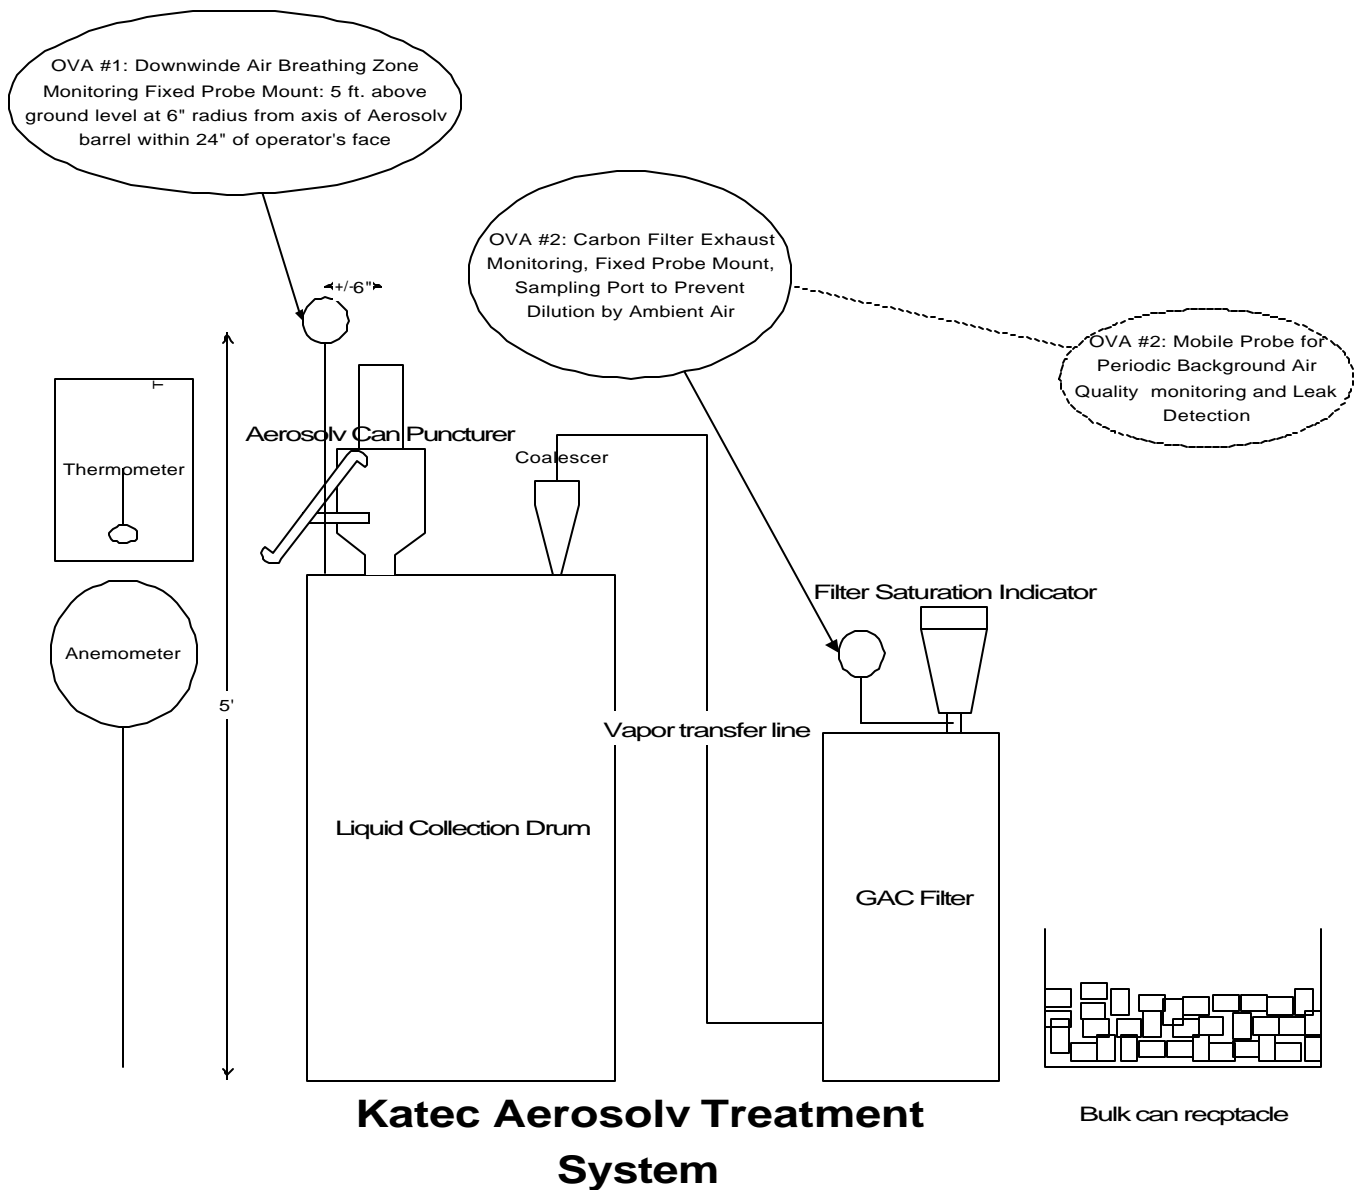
OVA #1: Downwinde Air Breathing Zone Monitoring Fixed Probe Mount: 5 ft. above ground level at 6" radius from axis of Aerosolv barrel within 24" of operator's face

OVA #2: Carbon Filter Exhaust Monitoring, Fixed Probe Mount, Sampling Port to Prevent Dilution by Ambient Air

+/-6"

OVA #2: Mobile Probe for Periodic Background Air Quality monitoring and Leak Detection

Thermometer

Aerosolv Can Puncturer

Coalescer

Anemometer

5'

Filter Saturation Indicator

Vapor transfer line

Liquid Collection Drum

GAC Filter

Katec Aerosolv Treatment System

Bulk can recptacle